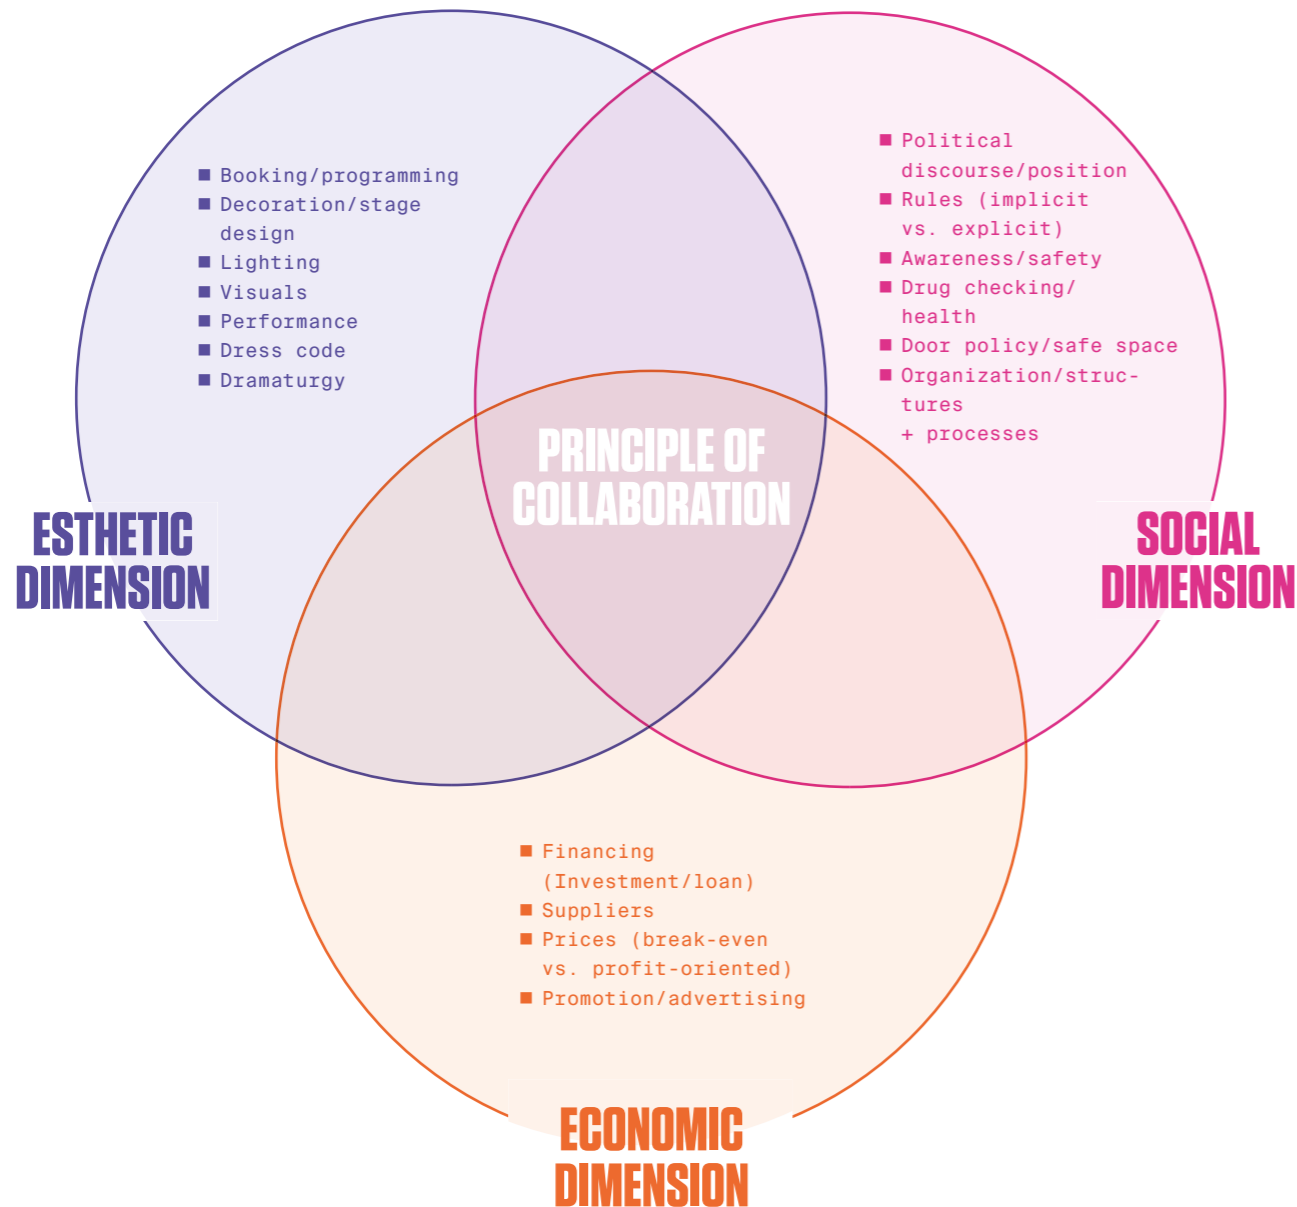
Booking/programming
Decoration/stage design
Lighting
Visuals
Performance
Dress code
Dramaturgy

Political discourse/position
Rules (implicit vs. explicit)
Awareness/safety
Drug checking/health
Door policy/safe space
Organization/structures + processes

PRINCIPLE OF COLLABORATION

ESTHETIC DIMENSION

SOCIAL DIMENSION

Financing (Investment/loan)
Suppliers
Prices (break-even vs. profit-oriented)
Promotion/advertising

ECONOMIC DIMENSION